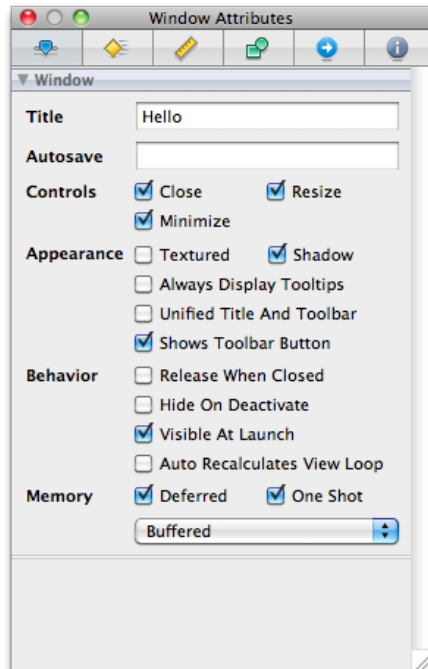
Window Attributes

▼ Window

Title Hello

Autosave

Controls Close Resize
Minimize

Appearance Textured Shadow
Always Display Tooltips
Unified Title And Toolbar
Shows Toolbar Button

Behavior Release When Closed
Hide On Deactivate
Visible At Launch
Auto Recalculates View Loop

Memory Deferred One Shot
Buffered